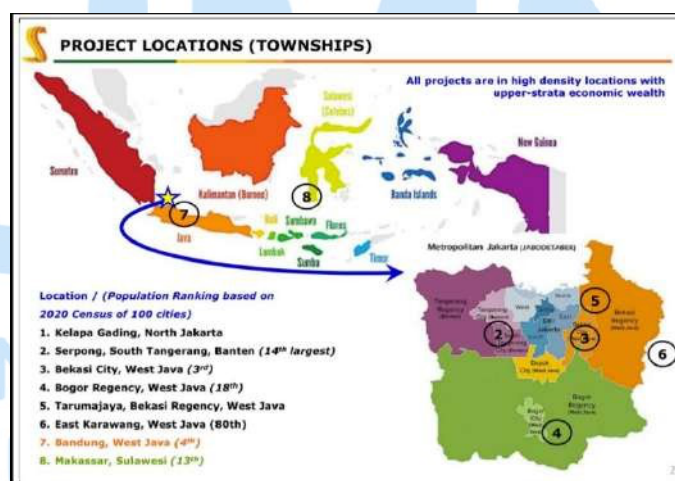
PROJECT LOCATIONS (TOWNSHIPS)

All projects are in high density locations with upper-strata economic wealth

Sumatra

Kalimantan (Borneo)

Sulawesi (Celebes)

New Guinea

Banda Islands

Java

Bali

Sumbawa

Flores

Lombok

Sumba

Timor

7

8

Metropolitan Jakarta (JABODETABEK)

Location / (Population Ranking based on 2020 Census of 100 cities)

1. Kelapa Gading, North Jakarta
2. Serpong, South Tangerang, Banten ($14^{th}$ largest)
3. Bekasi City, West Java ($3^{rd}$)
4. Bogor Regency, West Java ($18^{th}$)
5. Tarumajaya, Bekasi Regency, West Java
6. East Karawang, West Java (80th)
7. Bandung, West Java ($4^{th}$)
8. Makassar, Sulawesi ($13^{th}$)

Tangerang Regency

Tangerang City

Jakarta

Depok City

Bekasi Regency

Bogor Regency

Bogor City

2

3

4

5

6

2